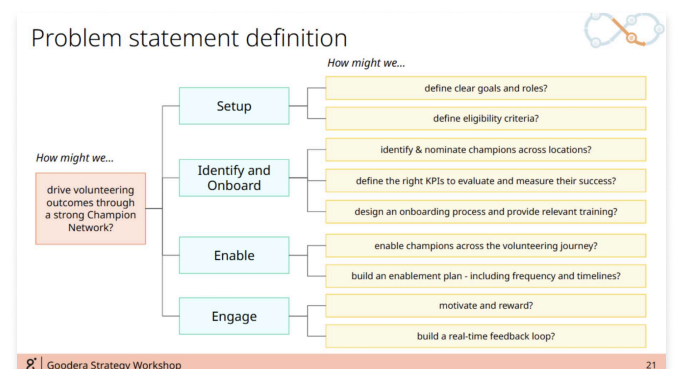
Problem statement definition

How might we...

drive volunteering outcomes through a strong Champion Network?

How might we...

Setup

define clear goals and roles?

define eligibility criteria?

Identify and Onboard

identify & nominate champions across locations?

define the right KPIs to evaluate and measure their success?

design an onboarding process and provide relevant training?

Enable

enable champions across the volunteering journey?

build an enablement plan - including frequency and timelines?

Engage

motivate and reward?

build a real-time feedback loop?

Goodera Strategy Workshop

21